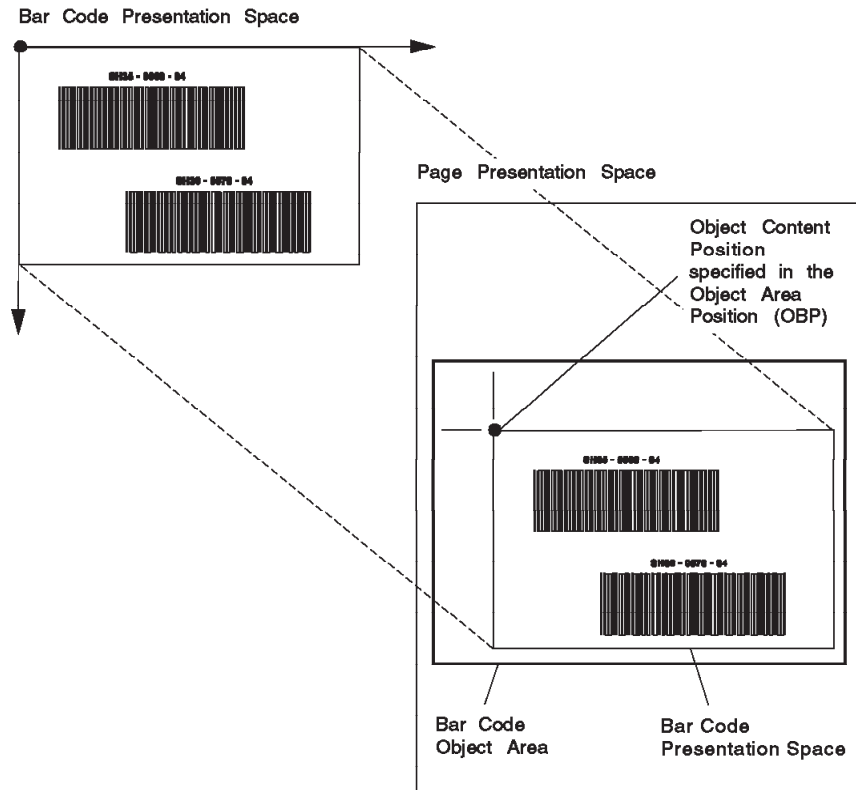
Bar Code Presentation Space

SH35 - 5569 - 04

SH30 - 0578 - 04

Page Presentation Space

Object Content Position specified in the Object Area Position (OBP)

SH35 - 5569 - 04

SH30 - 0578 - 04

Bar Code Object Area

Bar Code Presentation Space